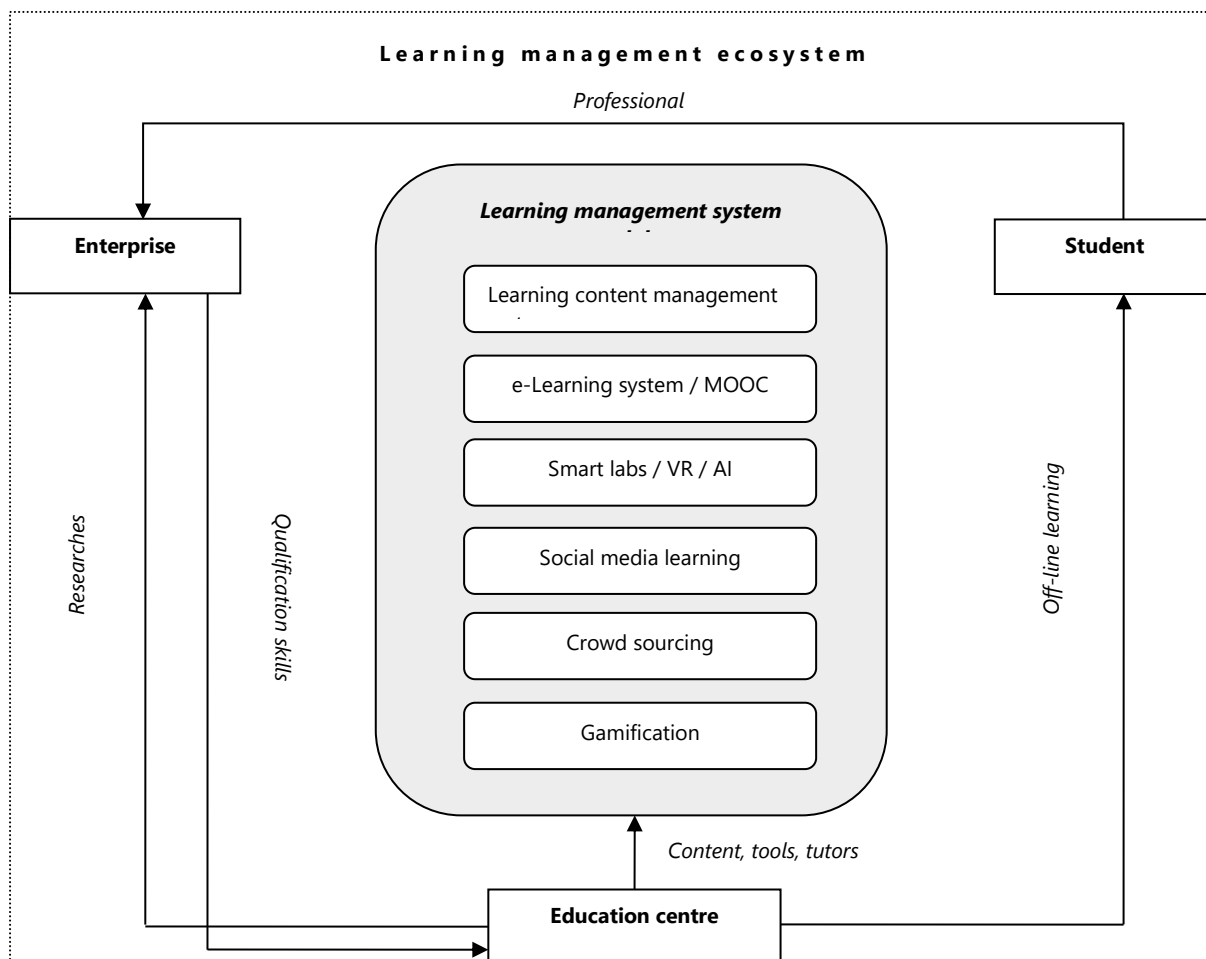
Learning management ecosystem

Professional

Enterprise

Learning management system

Student

Learning content management

e-Learning system / MOOC

Smart labs / VR / AI

Social media learning

Crowd sourcing

Gamification

Researches

Qualification skills

Off-line learning

Content, tools, tutors

Education centre